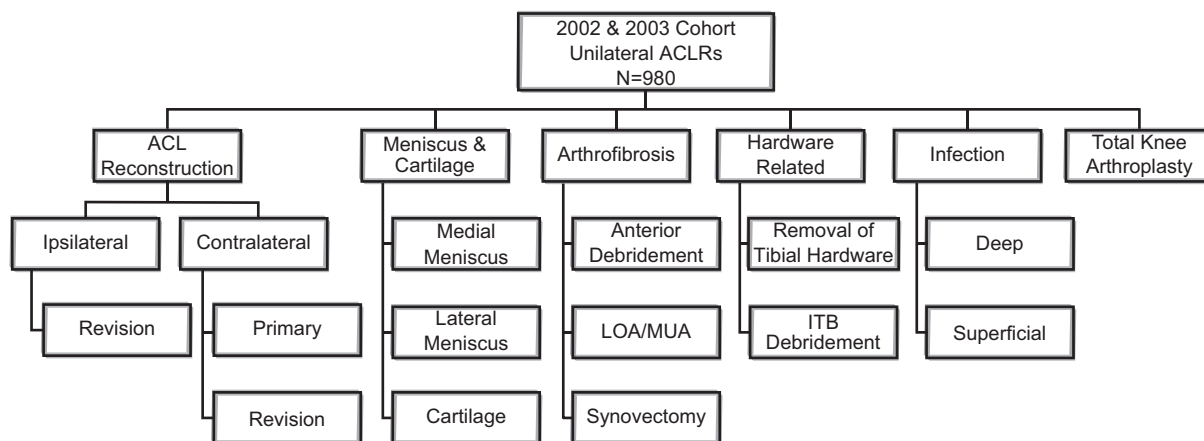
2002 & 2003 Cohort
Unilateral ACLRs
N=980

ACL Reconstruction

Ipsilateral

Revision

Contralateral

Primary

Revision

Meniscus & Cartilage

Medial Meniscus

Lateral Meniscus

Cartilage

Arthrofibrosis

Anterior Debridement

LOA/MUA

Synovectomy

Hardware Related

Removal of Tibial Hardware

ITB Debridement

Infection

Deep

Superficial

Total Knee Arthroplasty